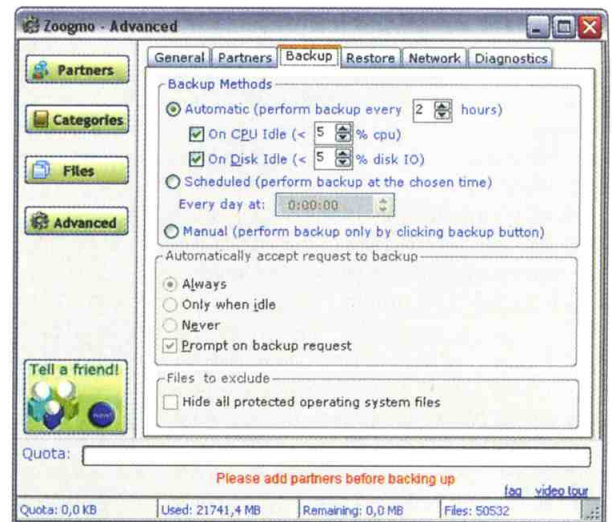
Zoogmo - Advanced

Partners

Categories

Files

Advanced

Tell a friend!

General | Partners | Backup | Restore | Network | Diagnostics

Backup Methods

Automatic (perform backup every 2 hours)

On CPU Idle (< 5 % cpu)

On Disk Idle (< 5 % disk IO)

Scheduled (perform backup at the chosen time)

Every day at: 0:00:00

Manual (perform backup only by clicking backup button)

Automatically accept request to backup

Always

Only when idle

Never

Prompt on backup request

Files to exclude

Hide all protected operating system files

Quota:

Please add partners before backing up

faq video tour

Quota: 0,0 KB | Used: 21741,4 MB | Remaining: 0,0 MB | Files: 50532